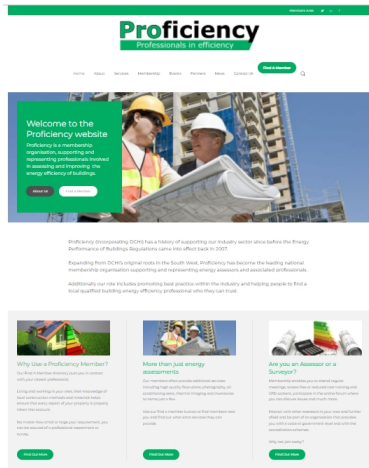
Members Area

Proficiency
Professionals in efficiency

Home About Services Membership Events Partners News Contact Us

Find A Member

Welcome to the Proficiency website

Proficiency is a membership organisation, supporting and representing professionals involved in assessing and improving the energy efficiency of buildings.

About Us

Find A Member

Proficiency (incorporating DCH) has a history of supporting our industry sector since before the Energy Performance of Buildings Regulations came into effect back in 2007.

Expanding from DCH's original roots in the South West, Proficiency has become the leading national membership organisation supporting and representing energy assessors and associated professionals.

Additionally our role includes promoting best practice within the industry and helping people to find a local qualified building energy efficiency professional who they can trust.

Why Use a Proficiency Member?

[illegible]

Find Out More

More than just energy assessments

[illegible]

Find Out More

Are you an Assessor or a Surveyor?

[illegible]

Find Out More